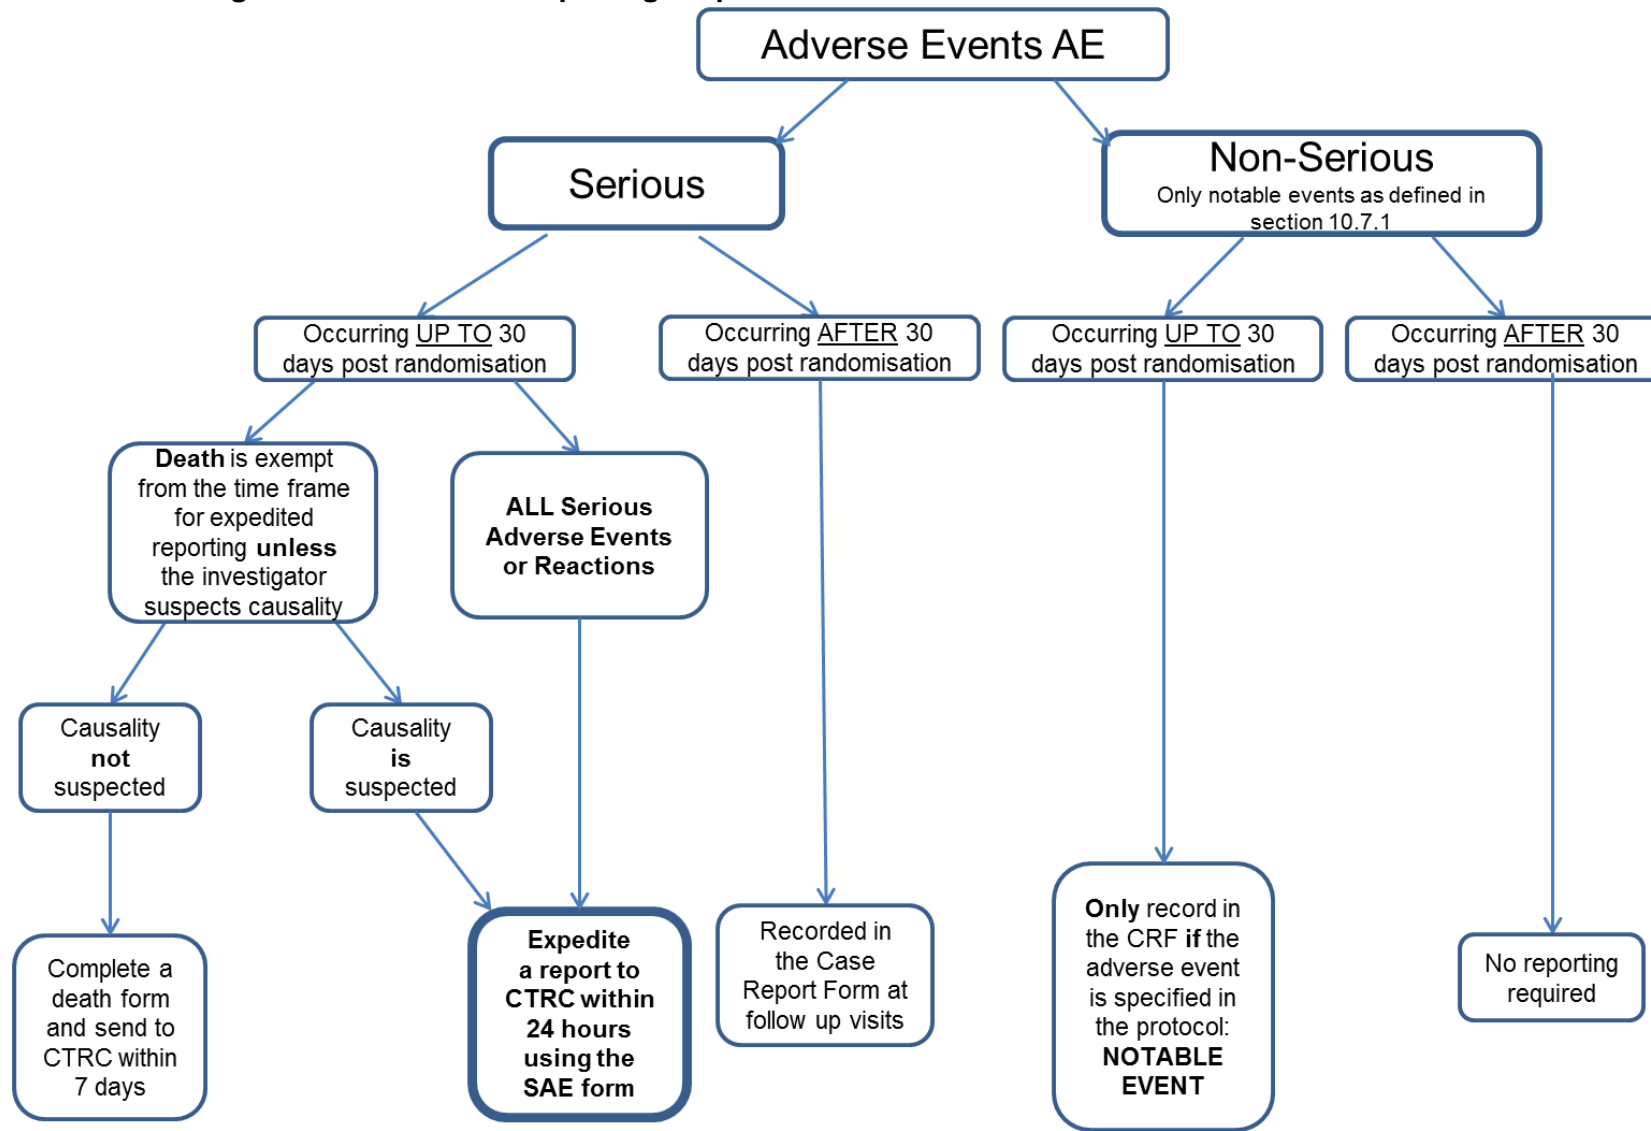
Adverse Events AE

Serious

Non-Serious
Only notable events as defined in section 10.7.1

Occurring UP TO 30 days post randomisation

Occurring AFTER 30 days post randomisation

Occurring UP TO 30 days post randomisation

Occurring AFTER 30 days post randomisation

**Death** is exempt from the time frame for expedited reporting **unless** the investigator suspects causality

**ALL Serious Adverse Events or Reactions**

Causality **not** suspected

Causality **is** suspected

Complete a death form and send to CTRC within 7 days

**Expedite a report to CTRC within 24 hours using the SAE form**

Recorded in the Case Report Form at follow up visits

**Only** record in the CRF **if** the adverse event is specified in the protocol: **NOTABLE EVENT**

No reporting required